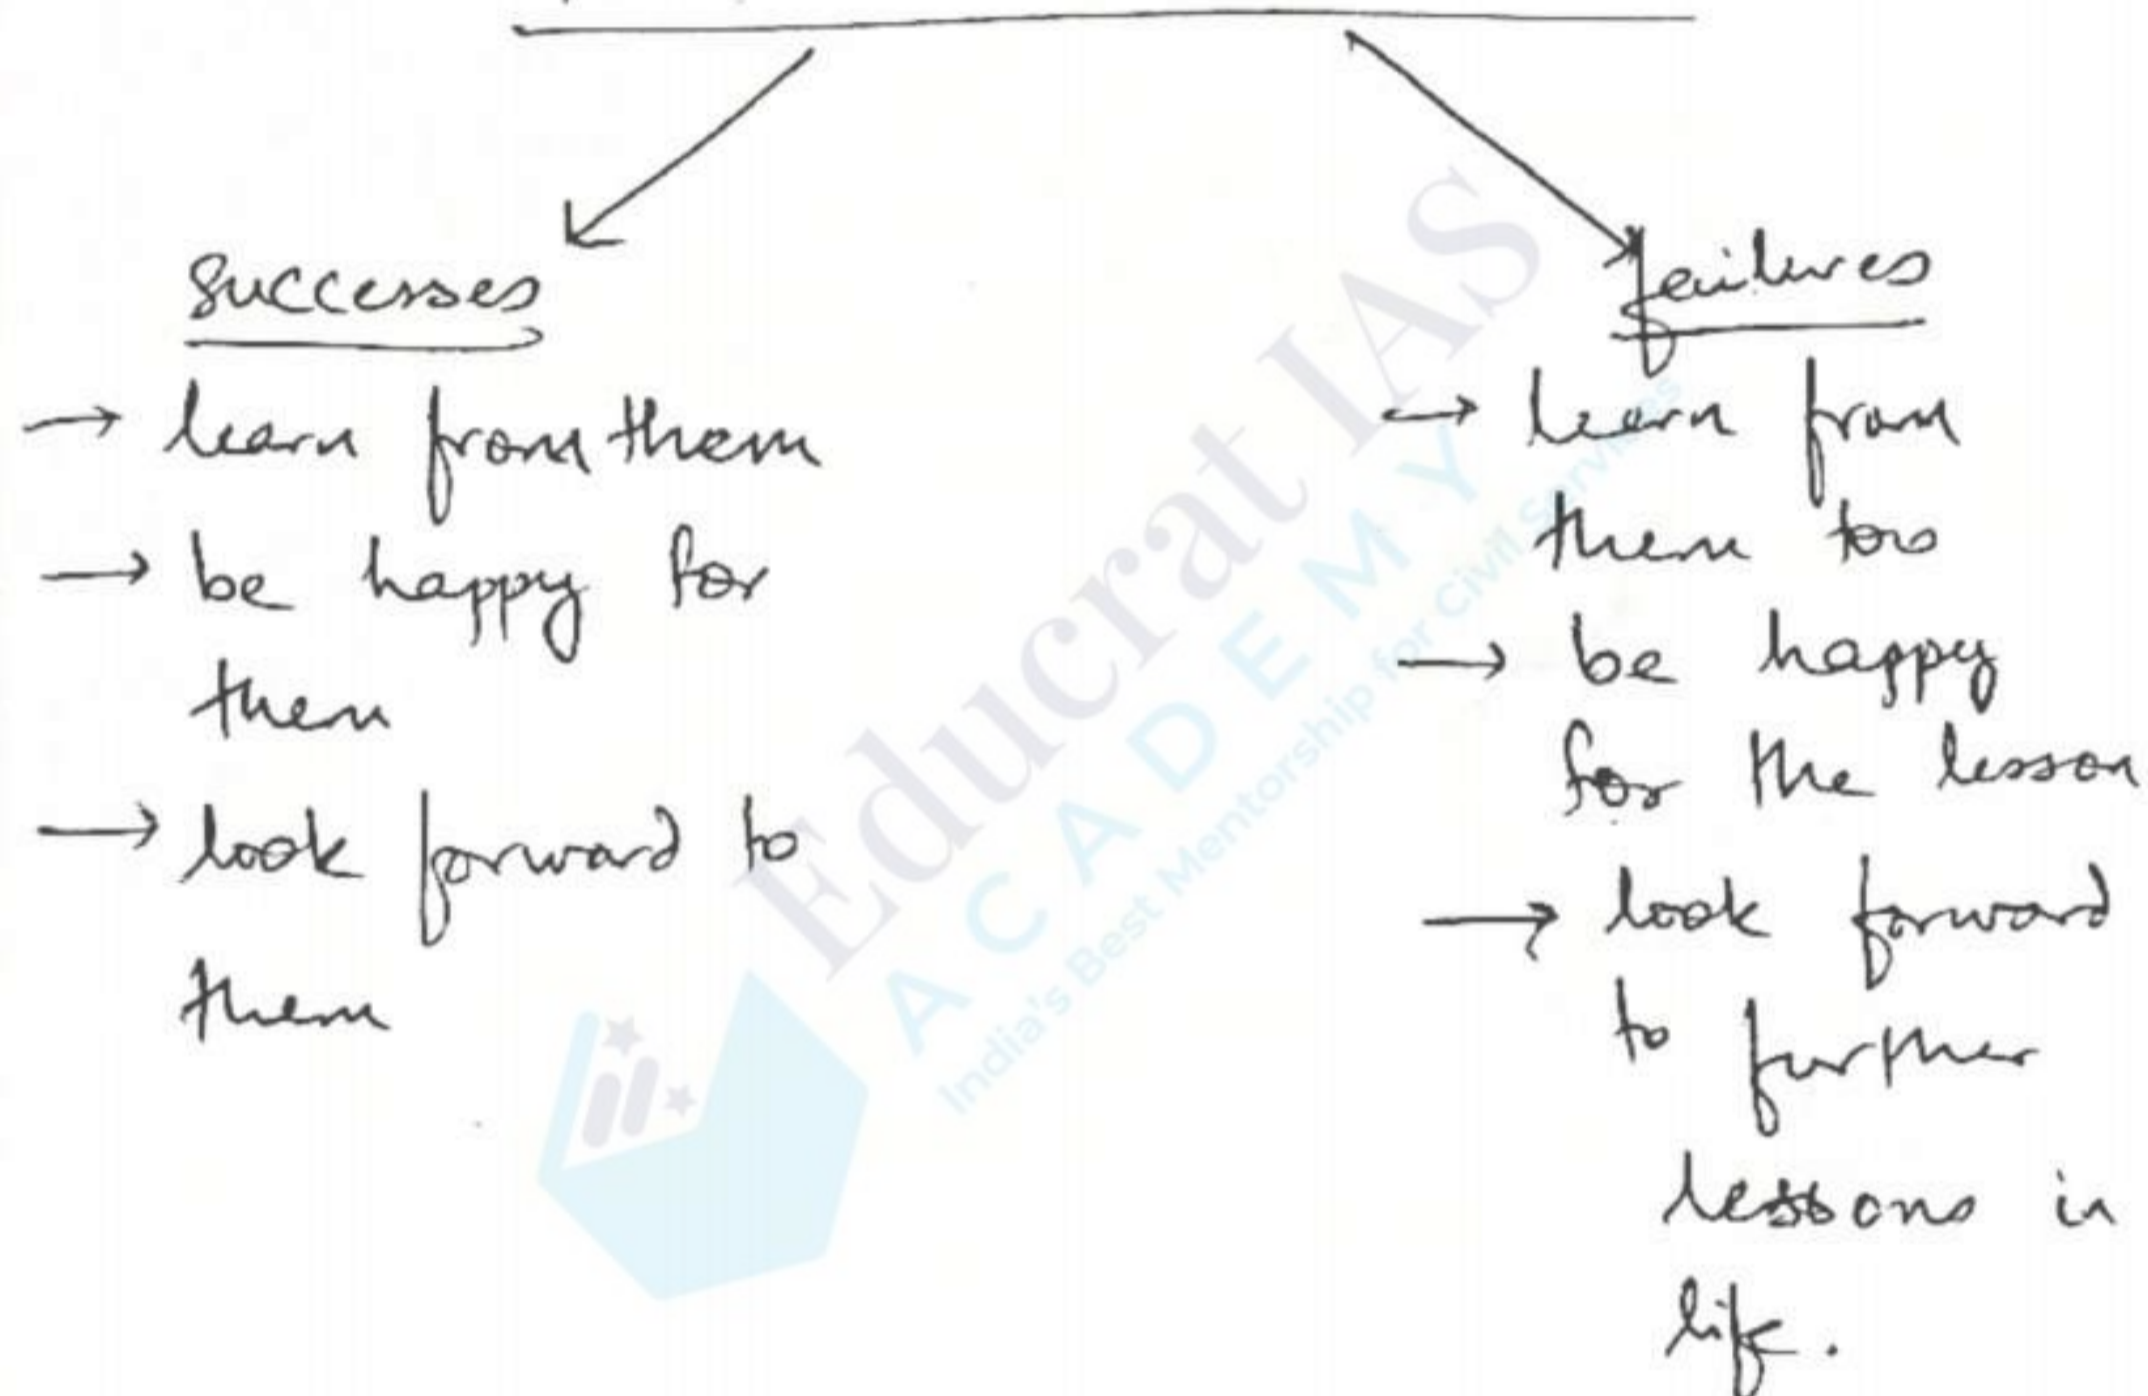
Successes
→ learn from them
→ be happy for them
→ look forward to them

failures
→ learn from them too
→ be happy for the lesson
→ look forward to further lessons in life.

Educrat IAS
ACADEMY
India's Best Mentorship for Civil Services